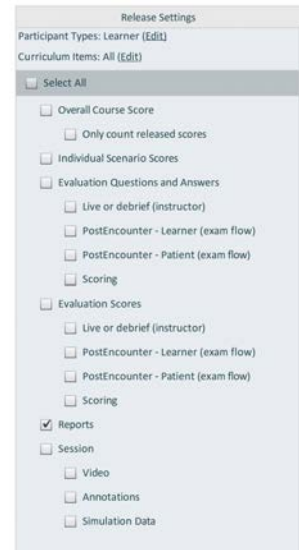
Release Settings

Participant Types: Learner (Edit)

Curriculum Items: All (Edit)

Select All

Overall Course Score

Only count released scores

Individual Scenario Scores

Evaluation Questions and Answers

Live or debrief (instructor)

PostEncounter - Learner (exam flow)

PostEncounter - Patient (exam flow)

Scoring

Evaluation Scores

Live or debrief (instructor)

PostEncounter - Learner (exam flow)

PostEncounter - Patient (exam flow)

Scoring

Reports

Session

Video

Annotations

Simulation Data